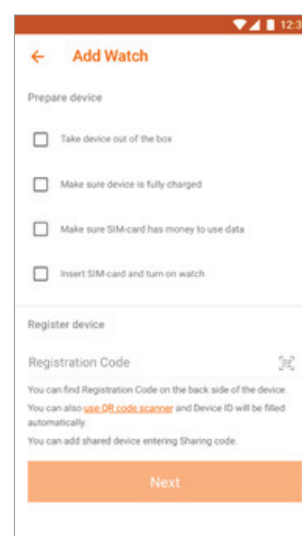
12:3

Add Watch

Prepare device

Take device out of the box

Make sure device is fully charged

Make sure SIM-card has money to use data

Insert SIM-card and turn on watch

Register device

Registration Code

You can find Registration Code on the back side of the device.
You can also use QR code scanner and Device ID will be filled automatically.
You can add shared device entering Sharing code.

Next